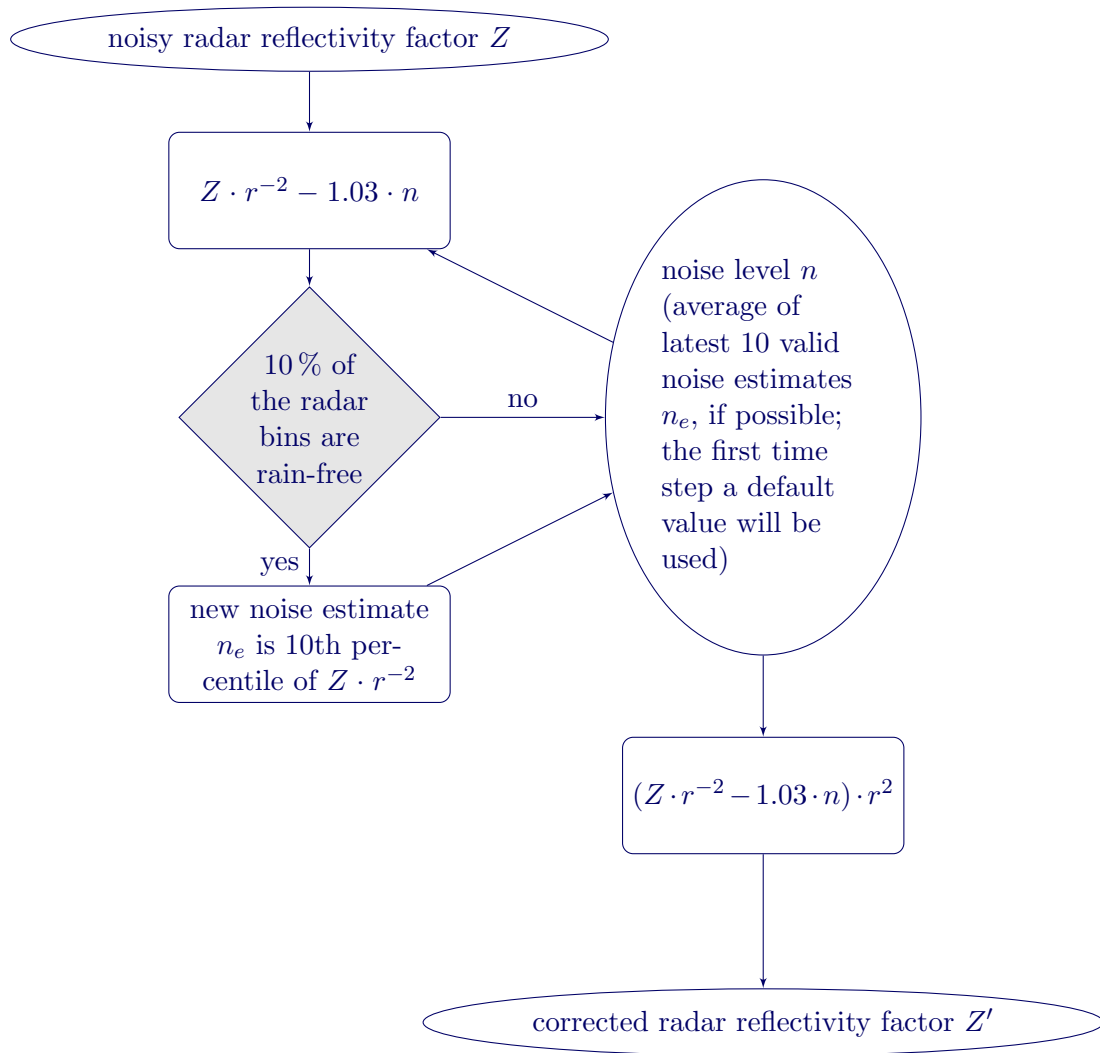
noisy radar reflectivity factor $Z$

$Z \cdot r^{-2} - 1.03 \cdot n$

10 % of the radar bins are rain-free

no

yes

noise level $n$ (average of latest 10 valid noise estimates $n_e$, if possible; the first time step a default value will be used)

new noise estimate $n_e$ is 10th percentile of $Z \cdot r^{-2}$

$(Z \cdot r^{-2} - 1.03 \cdot n) \cdot r^2$

corrected radar reflectivity factor $Z'$